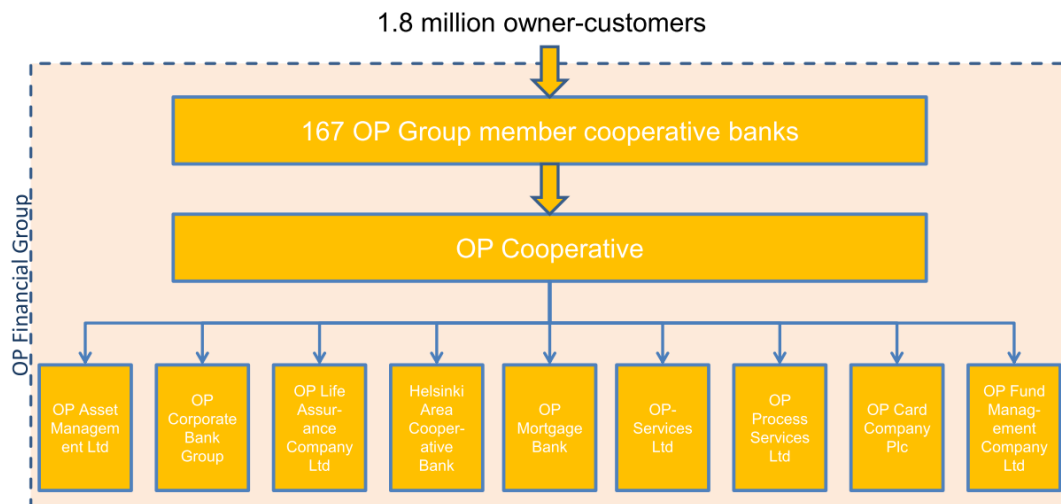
1.8 million owner-customers

OP Financial Group

167 OP Group member cooperative banks

OP Cooperative

OP Asset Management Ltd

OP Corporate Bank Group

OP Life Assurance Company Ltd

Helsinki Area Cooperative Bank

OP Mortgage Bank

OP-Services Ltd

OP Process Services Ltd

OP Card Company Plc

OP Fund Management Company Ltd